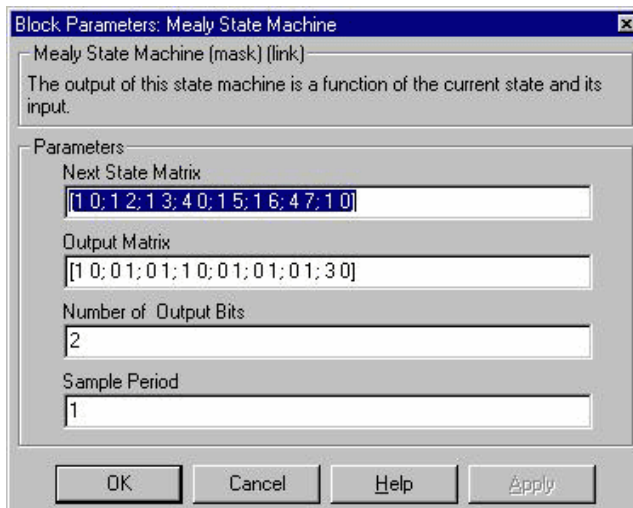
Block Parameters: Mealy State Machine

Mealy State Machine (mask) (link)

The output of this state machine is a function of the current state and its input.

Parameters

Next State Matrix

[1 0; 1 2; 1 3; 4 0; 1 5; 1 6; 4 7; 1 0]

Output Matrix

[1 0; 0 1; 0 1; 1 0; 0 1; 0 1; 0 1; 3 0]

Number of Output Bits

2

Sample Period

1

OK

Cancel

Help

Apply